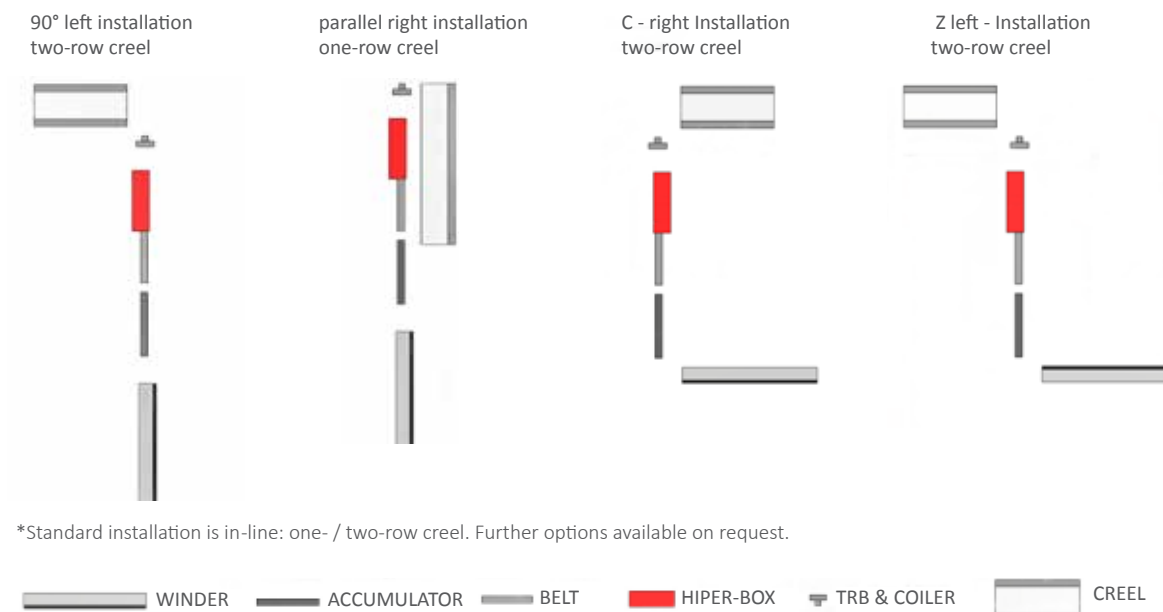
90° left installation
two-row creel

parallel right installation
one-row creel

C - right Installation
two-row creel

Z left - Installation
two-row creel

*Standard installation is in-line: one- / two-row creel. Further options available on request.

WINDER ACCUMULATOR BELT HIPER-BOX TRB & COILER CREEL